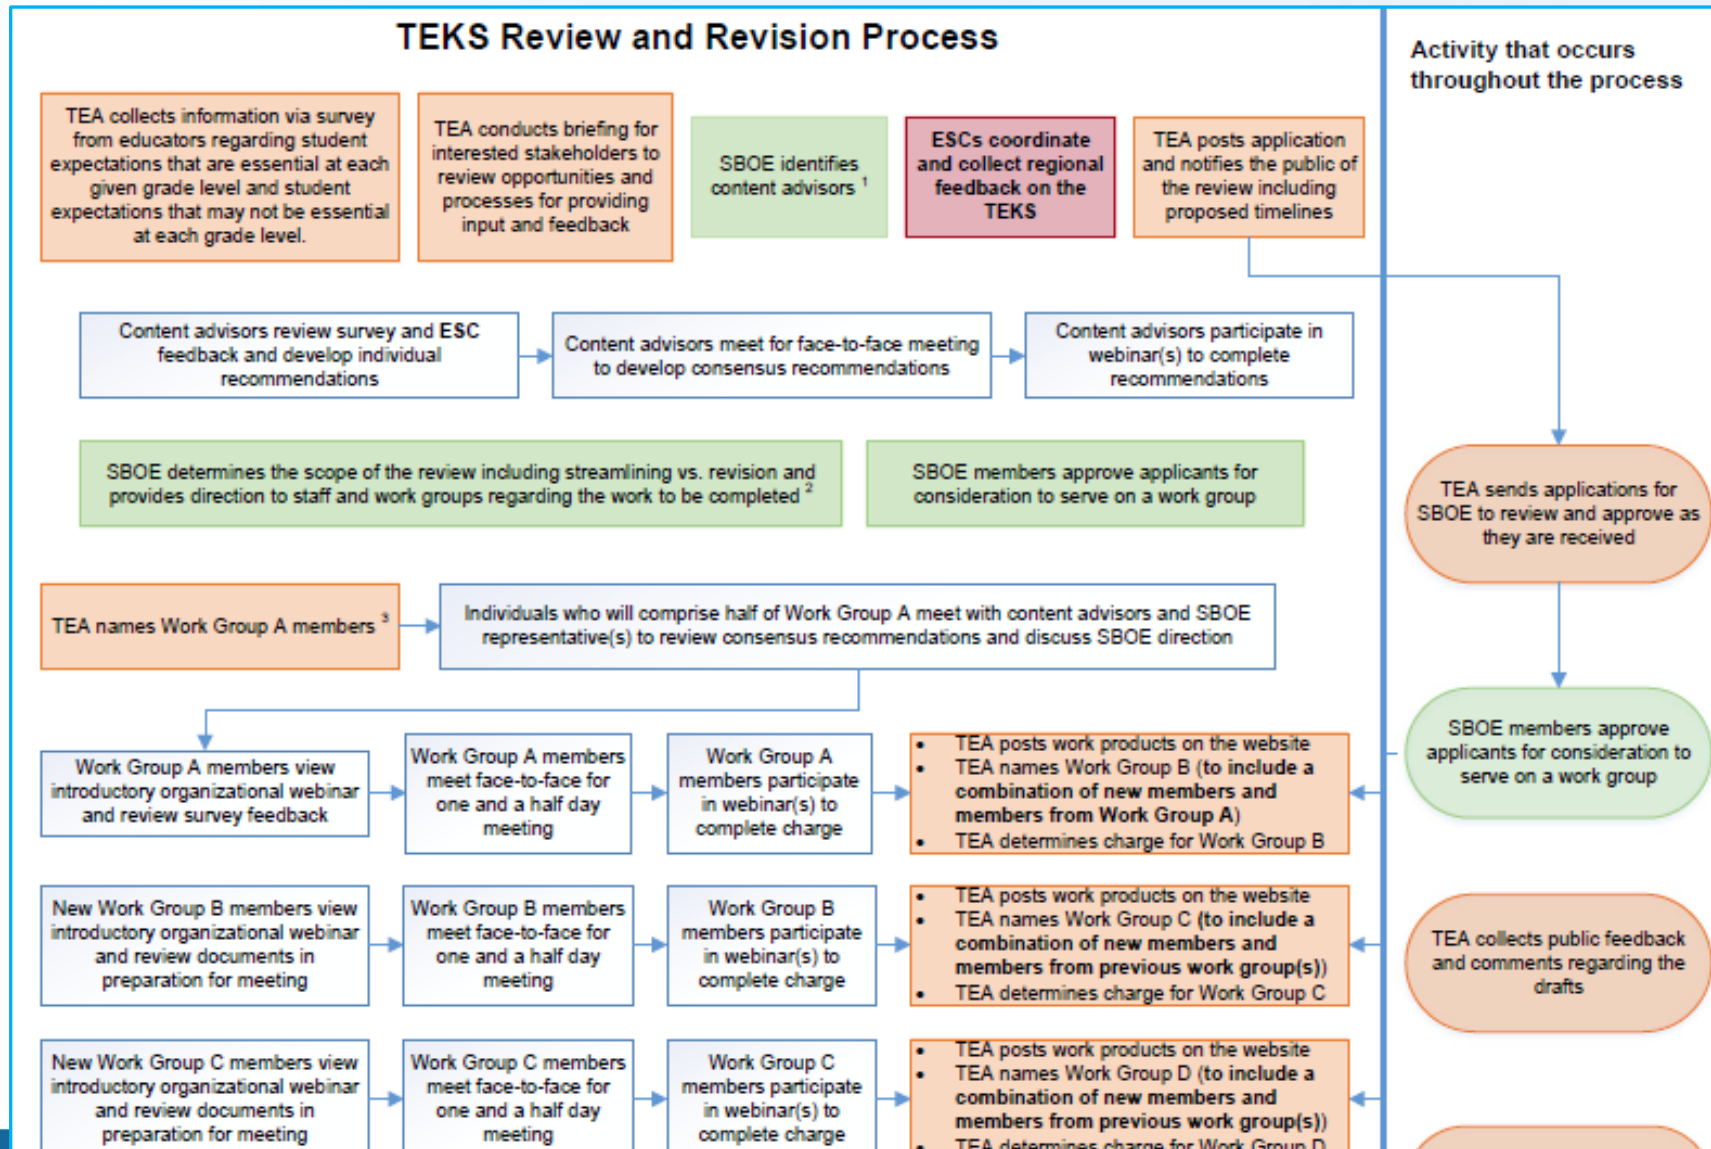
TEKS Review and Revision Process

Activity that occurs throughout the process

TEA collects information via survey from educators regarding student expectations that are essential at each given grade level and student expectations that may not be essential at each grade level.

TEA conducts briefing for interested stakeholders to review opportunities and processes for providing input and feedback

SBOE identifies content advisors $^1$

ESCs coordinate and collect regional feedback on the TEKS

TEA posts application and notifies the public of the review including proposed timelines

Content advisors review survey and ESC feedback and develop individual recommendations

Content advisors meet for face-to-face meeting to develop consensus recommendations

Content advisors participate in webinar(s) to complete recommendations

SBOE determines the scope of the review including streamlining vs. revision and provides direction to staff and work groups regarding the work to be completed $^2$

SBOE members approve applicants for consideration to serve on a work group

TEA sends applications for SBOE to review and approve as they are received

TEA names Work Group A members $^3$

Individuals who will comprise half of Work Group A meet with content advisors and SBOE representative(s) to review consensus recommendations and discuss SBOE direction

SBOE members approve applicants for consideration to serve on a work group

Work Group A members view introductory organizational webinar and review survey feedback

Work Group A members meet face-to-face for one and a half day meeting

Work Group A members participate in webinar(s) to complete charge

- TEA posts work products on the website
- TEA names Work Group B (to include a combination of new members and members from Work Group A)
- TEA determines charge for Work Group B

New Work Group B members view introductory organizational webinar and review documents in preparation for meeting

Work Group B members meet face-to-face for one and a half day meeting

Work Group B members participate in webinar(s) to complete charge

- TEA posts work products on the website
- TEA names Work Group C (to include a combination of new members and members from previous work group(s))
- TEA determines charge for Work Group C

TEA collects public feedback and comments regarding the drafts

New Work Group C members view introductory organizational webinar and review documents in preparation for meeting

Work Group C members meet face-to-face for one and a half day meeting

Work Group C members participate in webinar(s) to complete charge

- TEA posts work products on the website
- TEA names Work Group D (to include a combination of new members and members from previous work group(s))
- TEA determines charge for Work Group D